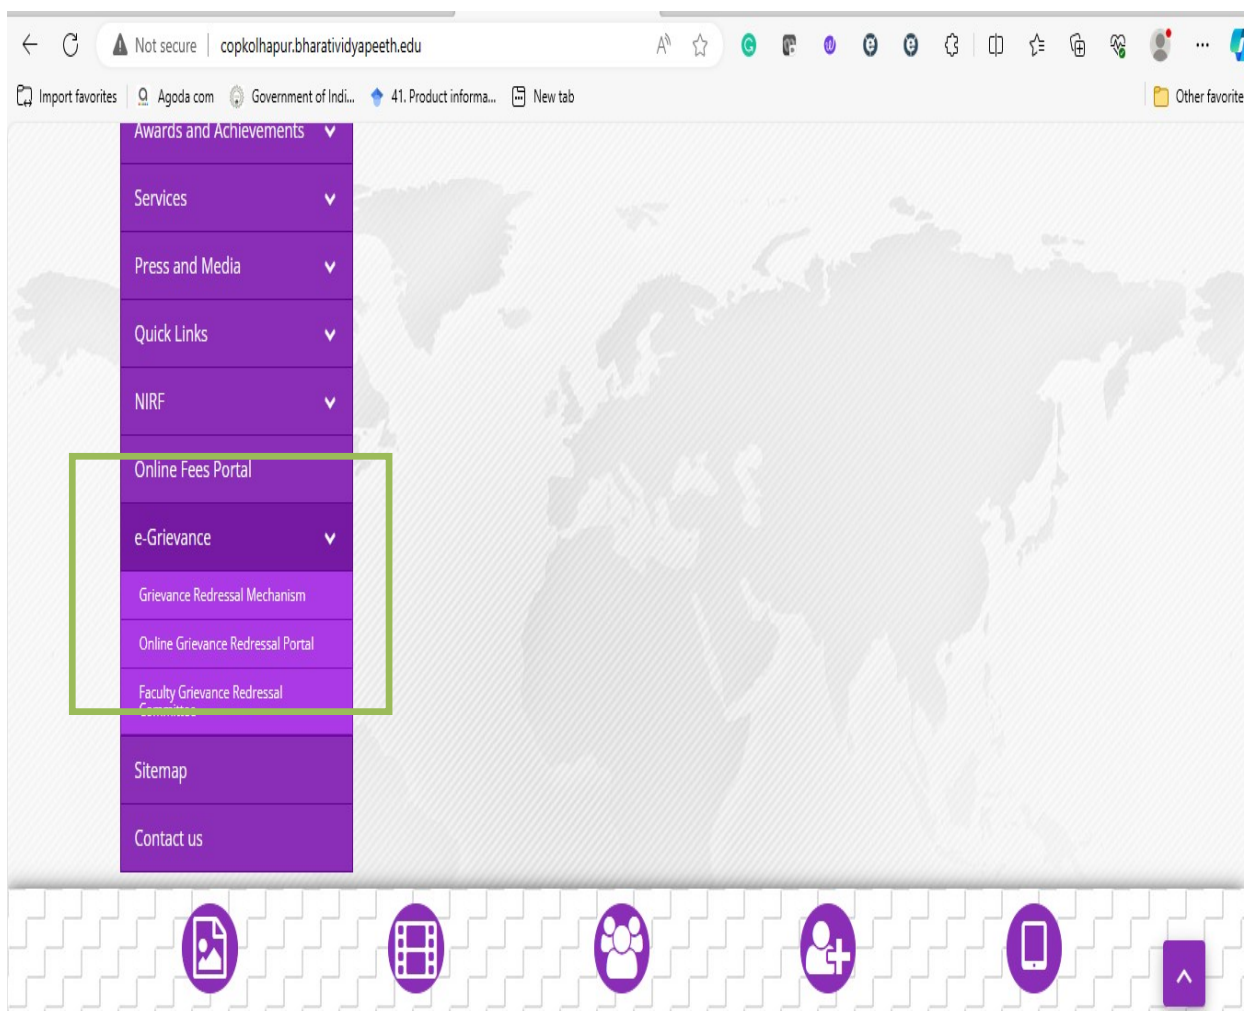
Not secure | copkolhapur.bharatividyapeeth.edu

Import favorites | Agoda com | Government of Indi... | 41. Product informa... | New tab | Other favorite

Awards and Achievements

Services

Press and Media

Quick Links

NIRF

Online Fees Portal

e-Grievance

Grievance Redressal Mechanism

Online Grievance Redressal Portal

Faculty Grievance Redressal Committee

Sitemap

Contact us